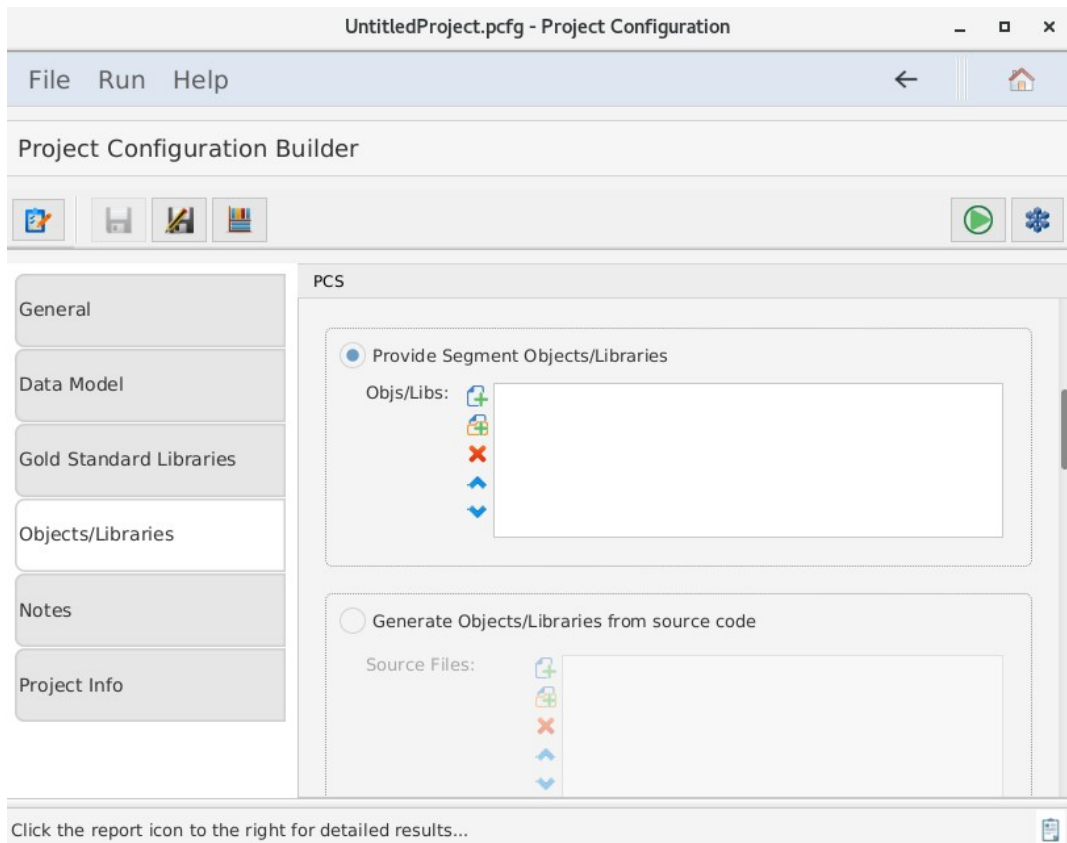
UntitledProject.pcfg - Project Configuration

File Run Help

Project Configuration Builder

General

Data Model

Gold Standard Libraries

Objects/Libraries

Notes

Project Info

PCS

Provide Segment Objects/Libraries

Objs/Libs:

Generate Objects/Libraries from source code

Source Files:

Click the report icon to the right for detailed results...